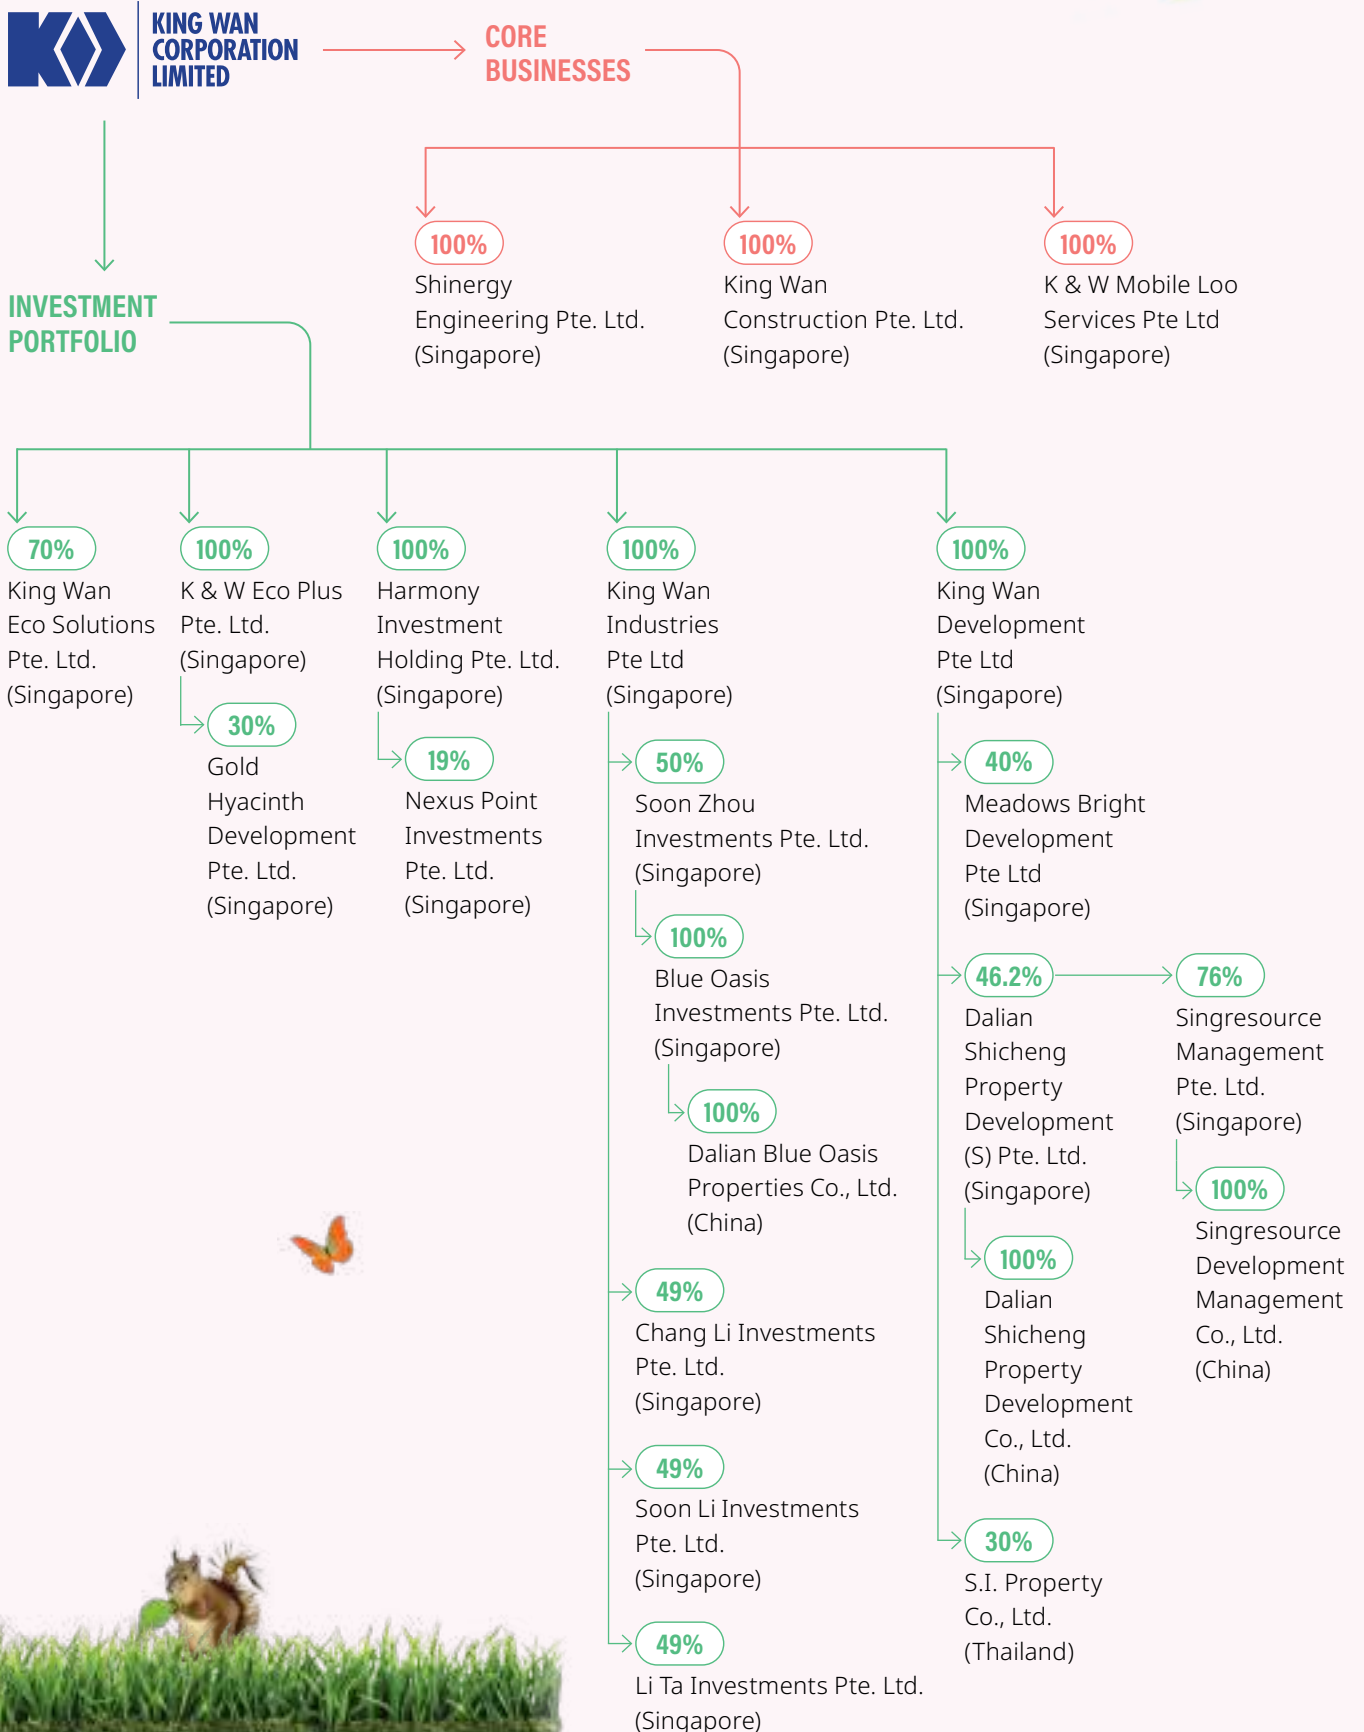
KING WAN CORPORATION LIMITED

CORE BUSINESSES

100%
Shinergy Engineering Pte. Ltd. (Singapore)

100%
King Wan Construction Pte. Ltd. (Singapore)

100%
K & W Mobile Loo Services Pte Ltd (Singapore)

INVESTMENT PORTFOLIO

70%
King Wan Eco Solutions Pte. Ltd. (Singapore)

100%
K & W Eco Plus Pte. Ltd. (Singapore)

30%
Gold Hyacinth Development Pte. Ltd. (Singapore)

100%
Harmony Investment Holding Pte. Ltd. (Singapore)

19%
Nexus Point Investments Pte. Ltd. (Singapore)

100%
King Wan Industries Pte Ltd (Singapore)

50%
Soon Zhou Investments Pte. Ltd. (Singapore)

100%
Blue Oasis Investments Pte. Ltd. (Singapore)

100%
Dalian Blue Oasis Properties Co., Ltd. (China)

49%
Chang Li Investments Pte. Ltd. (Singapore)

49%
Soon Li Investments Pte. Ltd. (Singapore)

49%
Li Ta Investments Pte. Ltd. (Singapore)

100%
King Wan Development Pte Ltd (Singapore)

40%
Meadows Bright Development Pte Ltd (Singapore)

46.2%
Dalian Shicheng Property Development (S) Pte. Ltd. (Singapore)

76%
Singresource Management Pte. Ltd. (Singapore)

100%
Singresource Development Management Co., Ltd. (China)

100%
Dalian Shicheng Property Development Co., Ltd. (China)

30%
S.I. Property Co., Ltd. (Thailand)